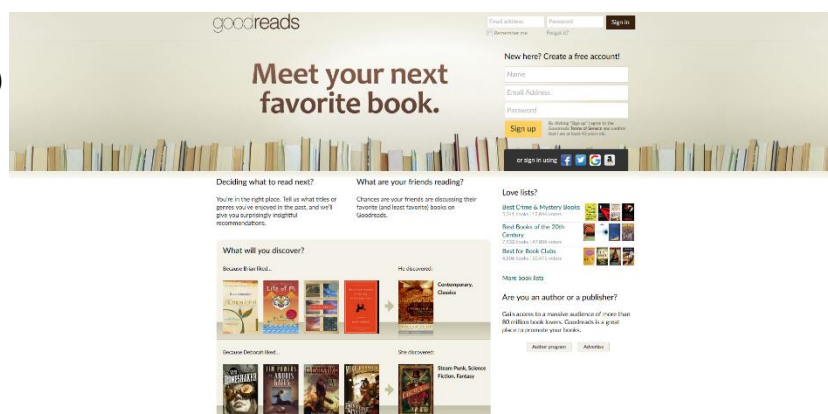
goodreads

Email address Password Sign in
Remember me Forgot it?

Meet your next favorite book.

New here? Create a free account!
Name
Email Address
Password
Sign up
By clicking "Sign up" I agree to the Goodreads Terms of Service and confirm that I am at least 13 years old.

or sign in using

Deciding what to read next?
You're in the right place. Tell us what titles or genres you've enjoyed in the past, and we'll give you surprisingly insightful recommendations.

What are your friends reading?
Chances are your friends are discussing their favorite (and least favorite) books on Goodreads.

Love lists?
Best Crime & Mystery Books
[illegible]
Best Books of the 20th Century
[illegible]
Best for Book Clubs
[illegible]

More book lists

Are you an author or a publisher?
Gain access to a massive audience of more than 80 million book lovers. Goodreads is a great place to promote your books.

Author program Advertise

What will you discover?
Because Brian liked...
He discovered:
Contemporary, Classics

Because Deborah liked...
She discovered:
Steam Punk, Science Fiction, Fantasy